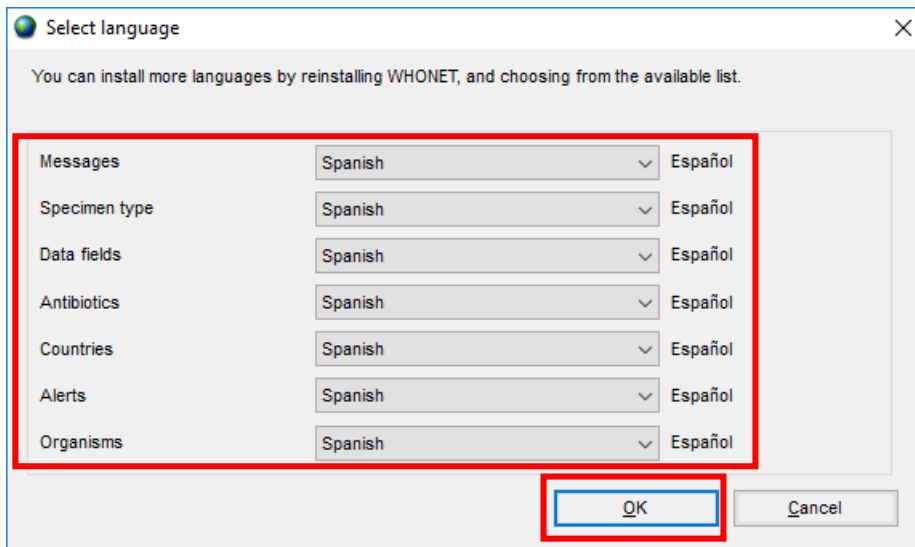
Select language

You can install more languages by reinstalling WHONET, and choosing from the available list.

Messages Spanish Español
Specimen type Spanish Español
Data fields Spanish Español
Antibiotics Spanish Español
Countries Spanish Español
Alerts Spanish Español
Organisms Spanish Español

OK Cancel